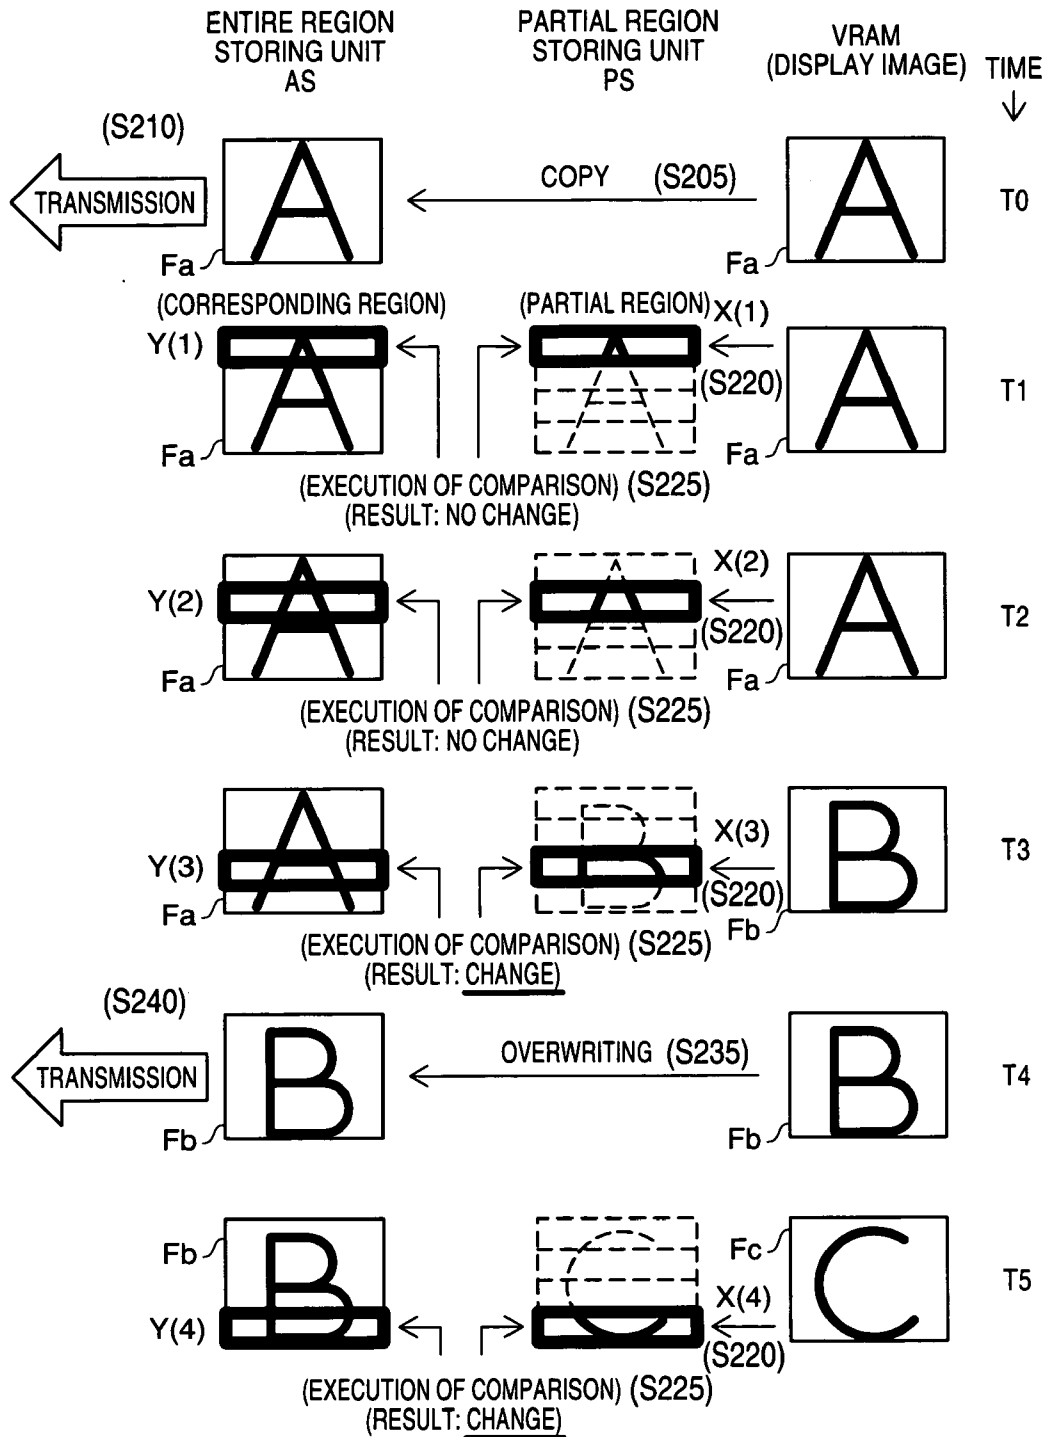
ENTIRE REGION STORING UNIT AS

PARTIAL REGION STORING UNIT PS

VRAM (DISPLAY IMAGE)

TIME

(S210)

TRANSMISSION

A

Fa

COPY (S205)

A

Fa

T0

(CORRESPONDING REGION)

Y(1)

A

Fa

(PARTIAL REGION) X(1)

(S220)

A

Fa

T1

(EXECUTION OF COMPARISON) (S225)
(RESULT: NO CHANGE)

Y(2)

A

Fa

X(2)

(S220)

A

Fa

T2

(EXECUTION OF COMPARISON) (S225)
(RESULT: NO CHANGE)

Y(3)

A

Fa

X(3)

(S220)

B

Fb

T3

(EXECUTION OF COMPARISON) (S225)
(RESULT: CHANGE)

(S240)

TRANSMISSION

B

Fb

OVERWRITING (S235)

B

Fb

T4

Fb

B

Y(4)

Fc

C

X(4)

(S220)

T5

(EXECUTION OF COMPARISON) (S225)
(RESULT: CHANGE)